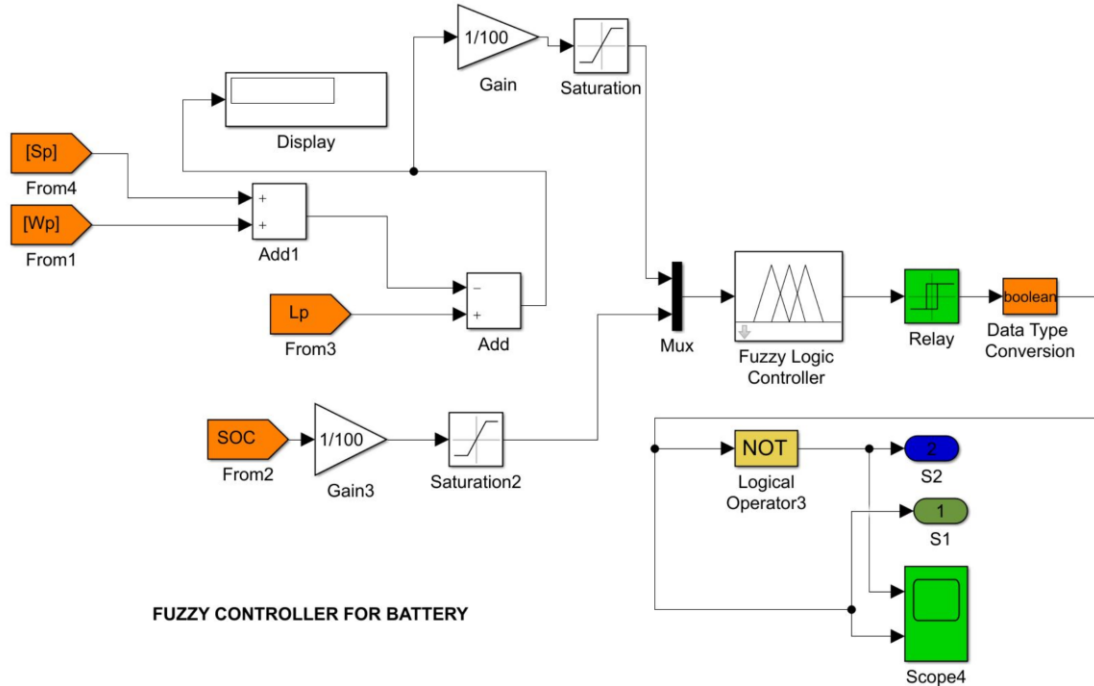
1/100
Gain
Saturation
Display
[Sp]
From4
[Wp]
From1
+
+
Add1
−
+
Add
Lp
From3
Mux
Fuzzy Logic Controller
Relay
boolean
Data Type Conversion
SOC
From2
1/100
Gain3
Saturation2
NOT
Logical Operator3
2
S2
1
S1
Scope4
FUZZY CONTROLLER FOR BATTERY